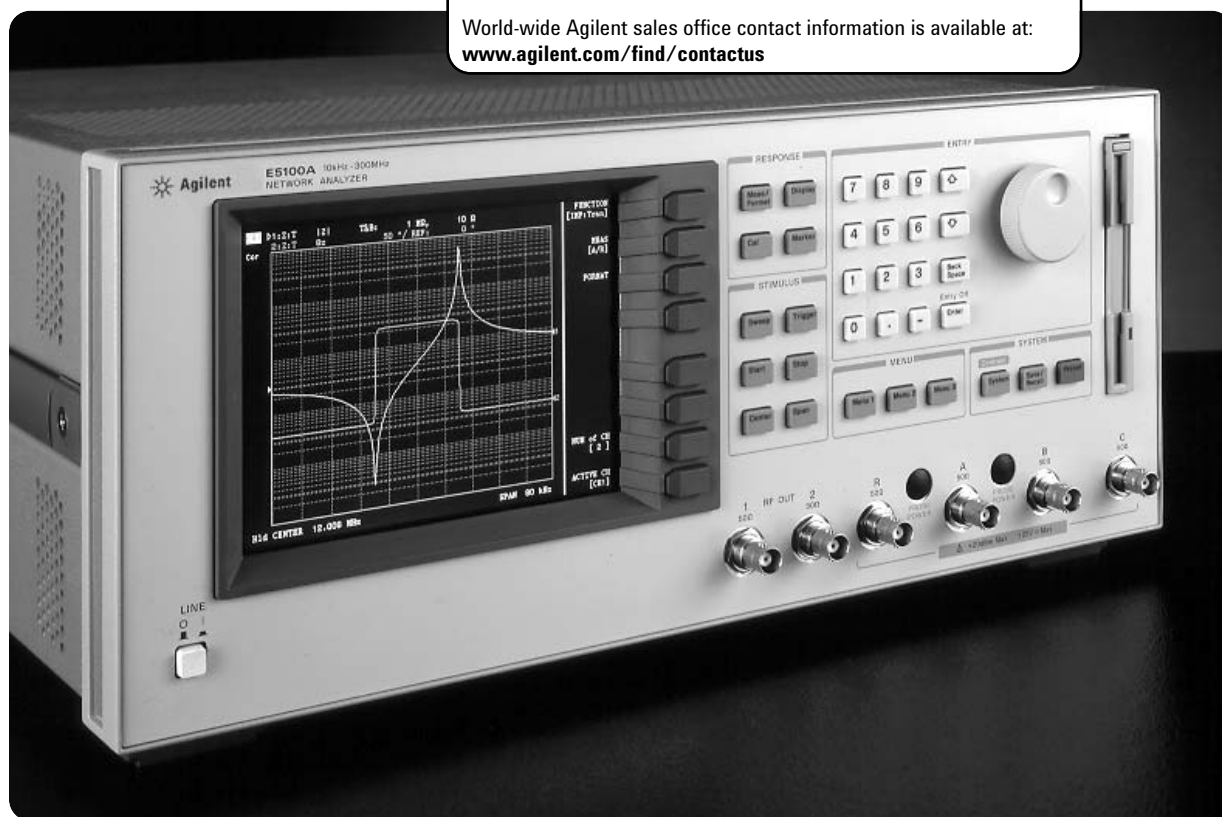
World-wide Agilent sales office contact information is available at:
**www.agilent.com/find/contactus**

Agilent E5100A 10kHz - 300MHz NETWORK ANALYZER

D1:Z:T |Z| T&R: 1 KΩ, 10 Ω
D2:Z:T θz 50 °/ REF: 0 °
Cor

FUNCTION [IMP:Tran]
MEAS [A/R]
FORMAT
NUM of CH [ 2 ]
ACTIVE CH [CH1]

Hld CENTER 12.008 MHz SPAN 80 kHz

RESPONSE
Meas/Format Display
Cal Marker

STIMULUS
Sweep Trigger
Start Stop
Center Span

ENTRY
7 8 9
4 5 6
1 2 3 Back Space
0 . - Entry Off Enter

MENU
Menu 1 Menu 2 Menu 3

SYSTEM
System Save/Recall Preset

1 RF OUT 2
R
PROBE POWER
A
PROBE POWER
B
C

LINE
O I